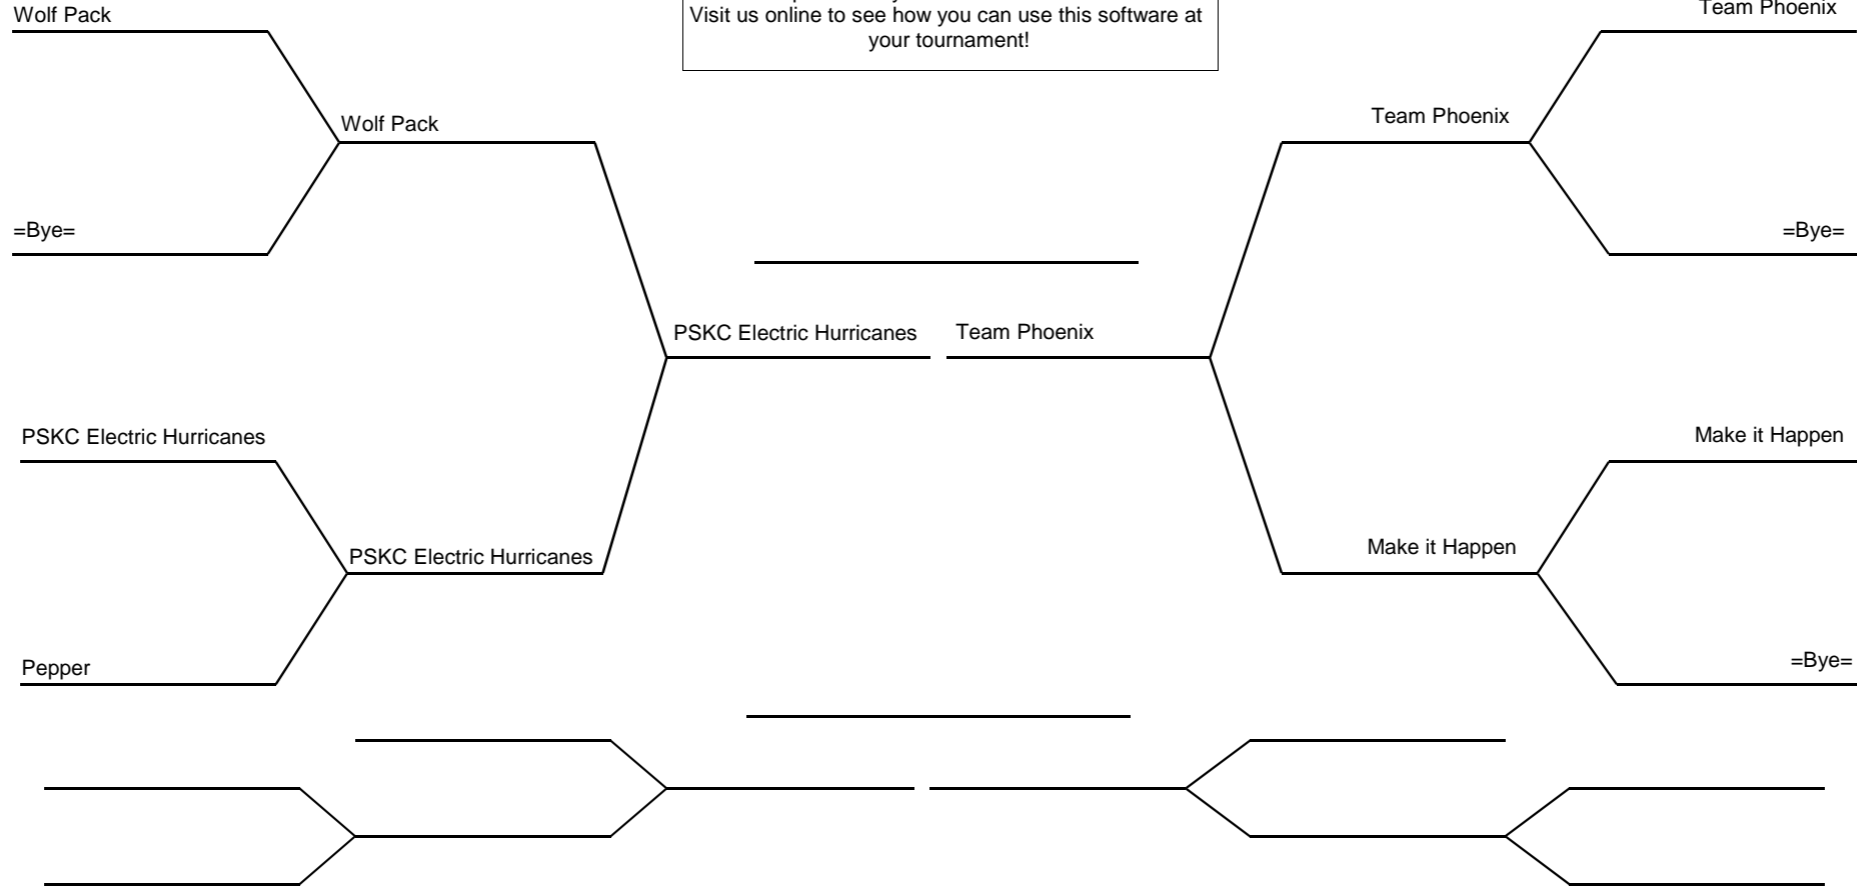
Wolf Pack

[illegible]
Visit us online to see how you can use this software at your tournament!

Team Phoenix

Wolf Pack

Team Phoenix

=Bye=

=Bye=

PSKC Electric Hurricanes

Team Phoenix

PSKC Electric Hurricanes

Make it Happen

PSKC Electric Hurricanes

Make it Happen

Pepper

=Bye=